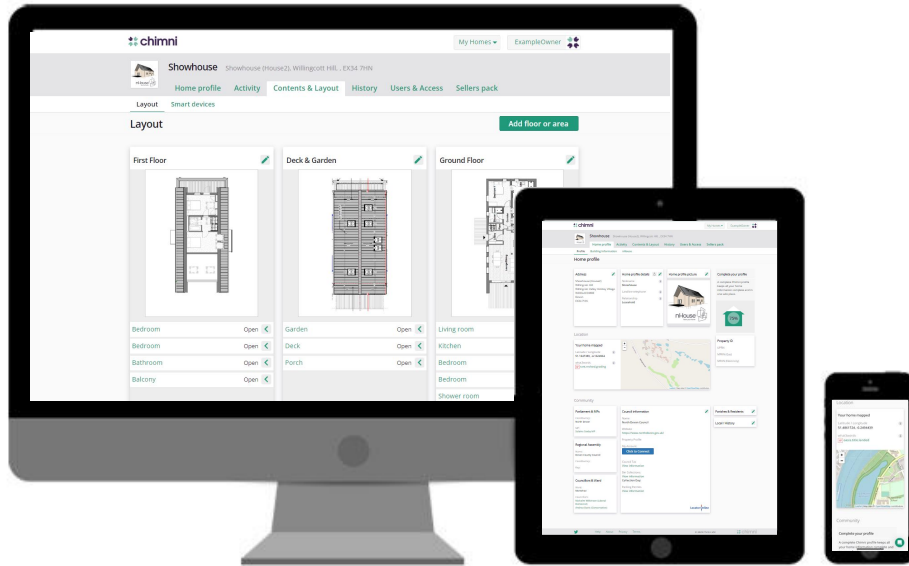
chimni

My Homes ▾

ExampleOwner

Showhouse Showhouse (House2), Willingcott Hill, , EX34 7HN

Home profile

Activity

Contents & Layout

History

Users & Access

Sellers pack

Layout

Smart devices

Layout

Add floor or area

First Floor

Bedroom Open

Bedroom Open

Bathroom Open

Balcony Open

Deck & Garden

Garden Open

Deck Open

Porch Open

Ground Floor

Living room

Kitchen

Bedroom

Bedroom

Shower room

chimni

Home profile

Address

Location

Your home mapped

Community

Parliament & MPs

Council information

Regional Assembly

Councillors & Ward

Complete your profile

Property ID

Location

Your home mapped

Community

Complete your profile